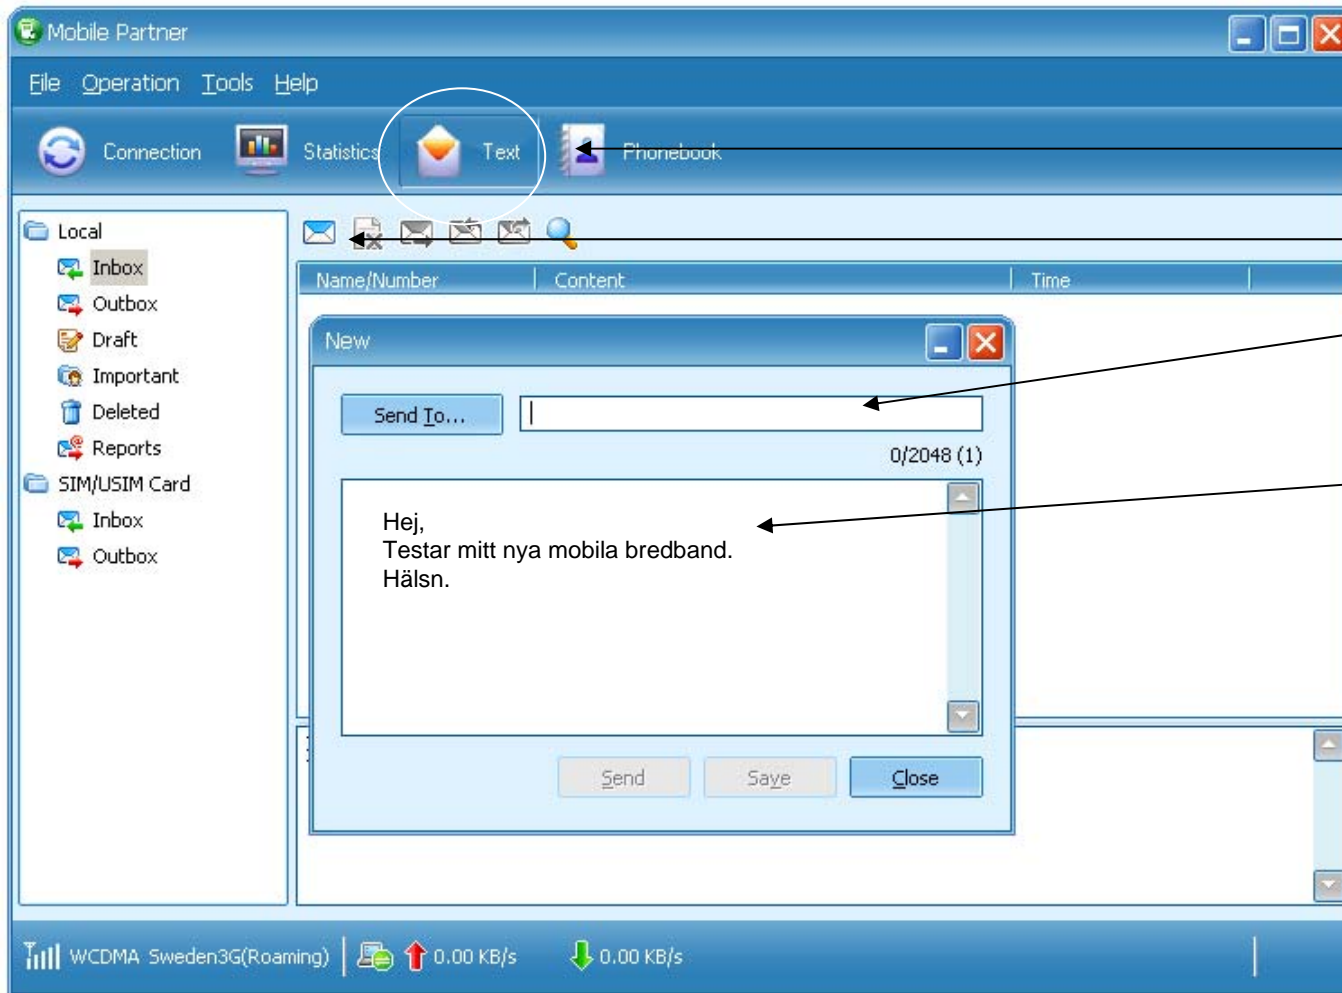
Mobile Partner

File Operation Tools Help

Connection Statistics Text Phonebook

Local
Inbox
Outbox
Draft
Important
Deleted
Reports
SIM/USIM Card
Inbox
Outbox

| Name/Number | Content | Time |
|---|---|---|

New

Send To...

0/2048 (1)

Hej,
Testar mitt nya mobila bredband.
Hälsn.

Send Save Close

WCDMA Sweden3G(Roaming) 0.00 KB/s 0.00 KB/s